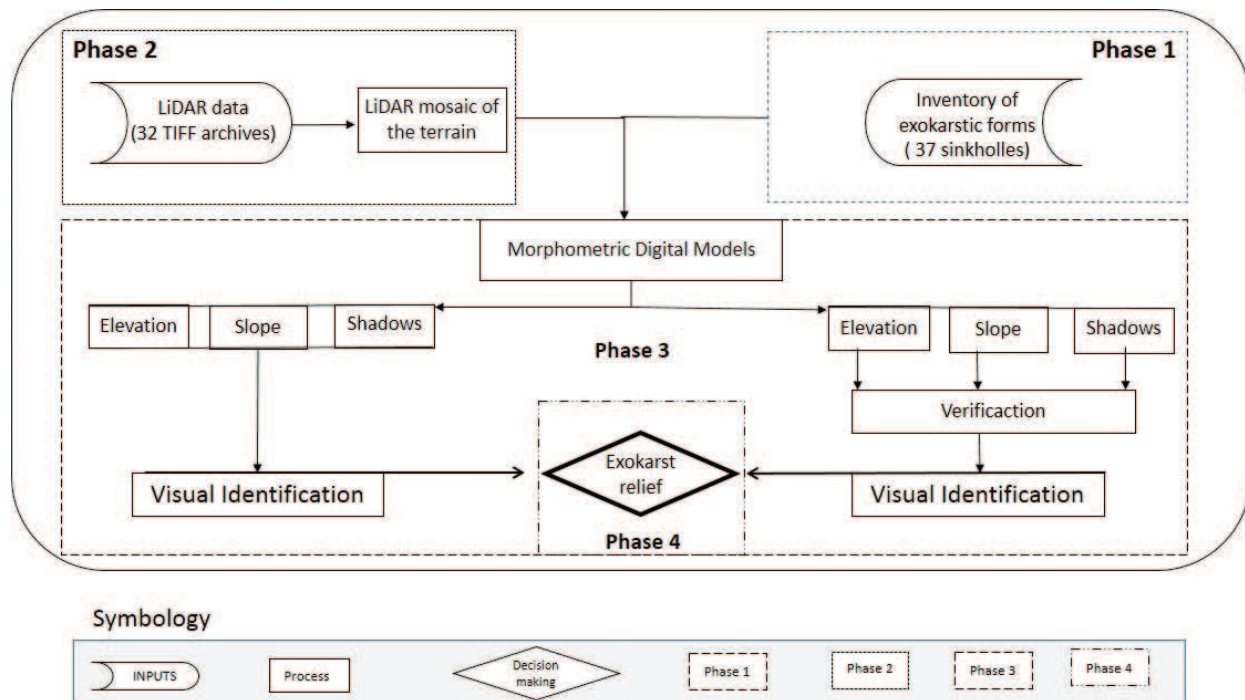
Phase 2

LiDAR data (32 TIFF archives)

LiDAR mosaic of the terrain

Phase 1

Inventory of exokarstic forms ( 37 sinkholles)

Morphometric Digital Models

Elevation

Slope

Shadows

Phase 3

Elevation

Slope

Shadows

Verificaction

Visual Identification

Exokarst relief

Phase 4

Visual Identification

Symbology

INPUTS

Process

Decision making

Phase 1

Phase 2

Phase 3

Phase 4